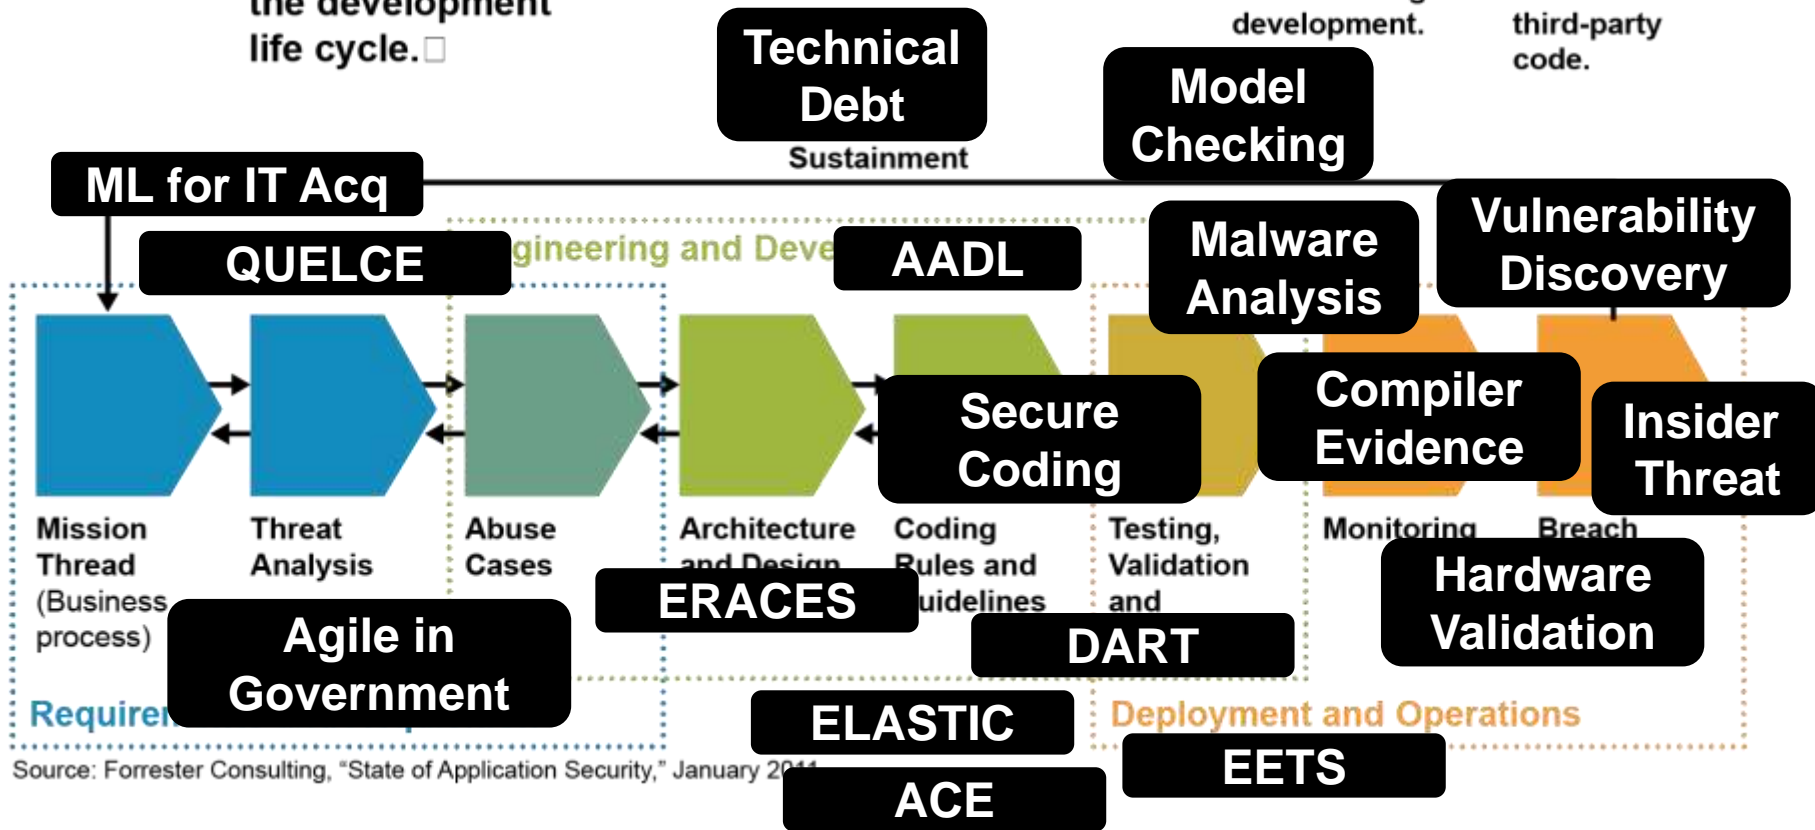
the development life cycle.

development.

third-party code.

Technical Debt

Model Checking

Sustainment

ML for IT Acq

QUELCE

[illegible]gineering and Deve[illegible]

AADL

Malware Analysis

Vulnerability Discovery

Secure Coding

Compiler Evidence

Insider Threat

Mission Thread (Business process)

Threat Analysis

Abuse Cases

Architecture and Design

Coding Rules and Guidelines

Testing, Validation and

Monitoring

Breach

ERACES

DART

Hardware Validation

Agile in Government

Requirem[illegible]

ELASTIC

Deployment and Operations

EETS

ACE

Source: Forrester Consulting, "State of Application Security," January 20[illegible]